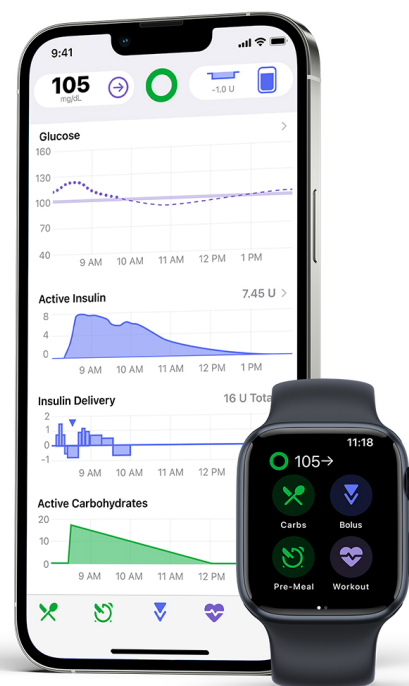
9:41

105 mg/dL

-1.0 U

Glucose

160
130
100
70
40

9 AM 10 AM 11 AM 12 PM 1 PM

Active Insulin 7.45 U

8
4
0

9 AM 10 AM 11 AM 12 PM 1 PM

Insulin Delivery 16 U Tota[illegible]

3
2
1
0
-1

Active Carbohydrates

20
10
0

9 AM 10 AM 11 AM 12 PM

11:18

105→

Carbs

Bolus

Pre-Meal

Workout